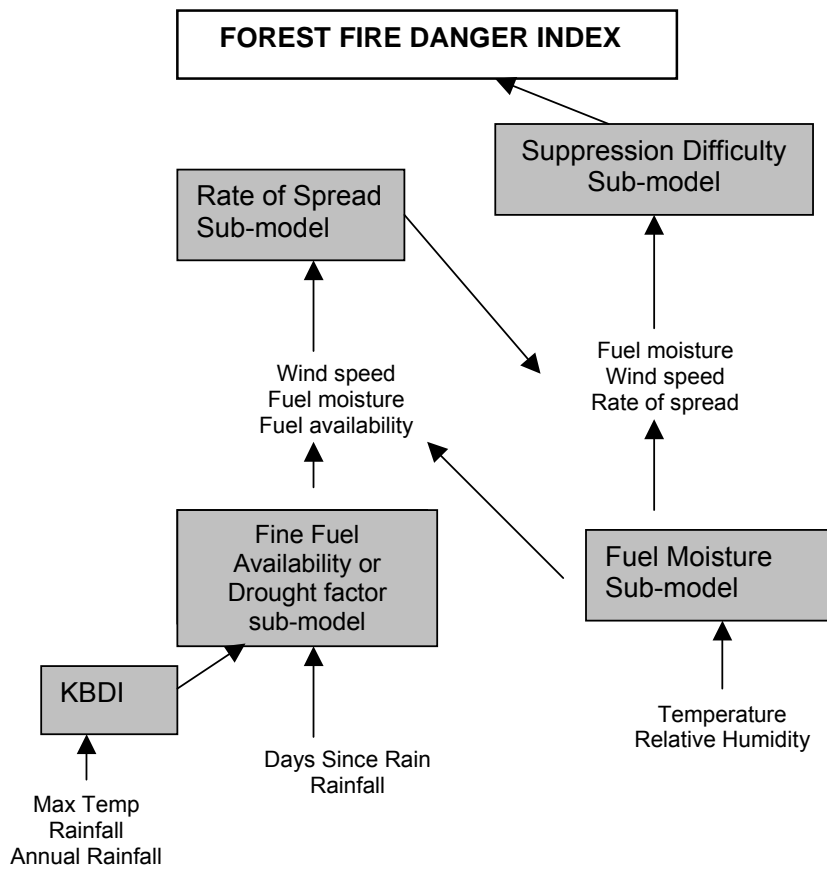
FOREST FIRE DANGER INDEX

Suppression Difficulty Sub-model

Rate of Spread Sub-model

Fuel moisture
Wind speed
Rate of spread

Wind speed
Fuel moisture
Fuel availability

Fine Fuel Availability or Drought factor sub-model

Fuel Moisture Sub-model

KBDI

Temperature
Relative Humidity

Days Since Rain
Rainfall

Max Temp
Rainfall
Annual Rainfall